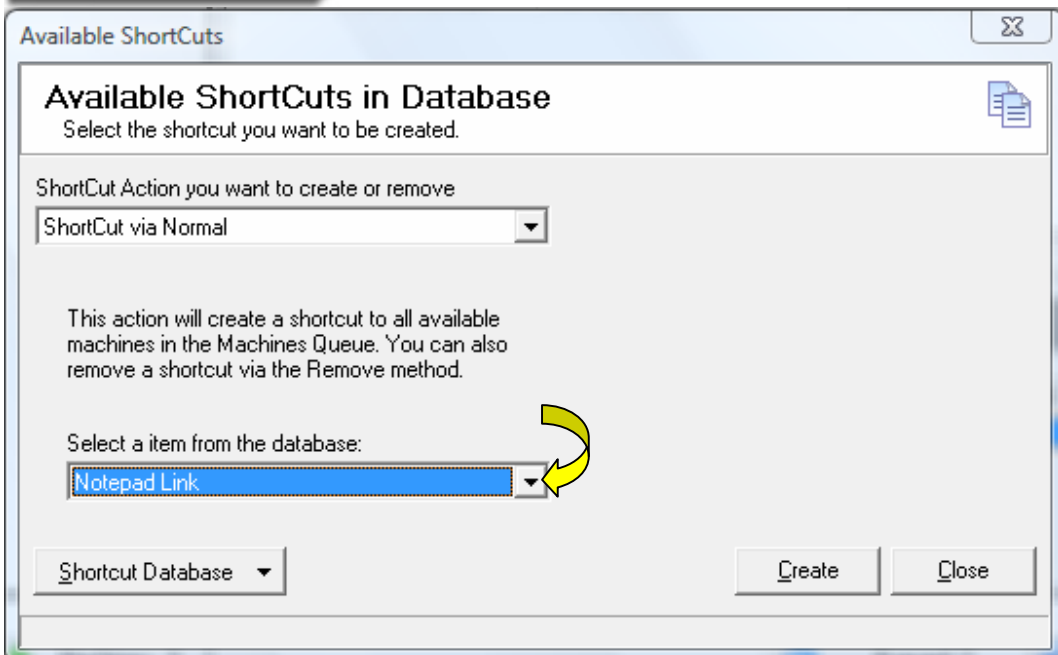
Available ShortCuts

Available ShortCuts in Database
Select the shortcut you want to be created.

ShortCut Action you want to create or remove

ShortCut via Normal

This action will create a shortcut to all available machines in the Machines Queue. You can also remove a shortcut via the Remove method.

Select a item from the database:

Notepad Link

Shortcut Database

Create

Close